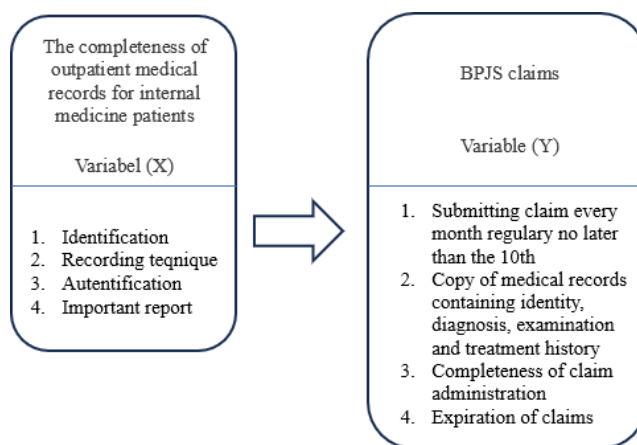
The completeness of outpatient medical records for internal medicine patients

Variabel (X)

1. Identification
2. Recording teqnique
3. Autentification
4. Important report

BPJS claims

Variable (Y)

1. Submitting claim every month regulary no later than the 10th
2. Copy of medical records containing identity, diagnosis, examination and treatment history
3. Completeness of claim administration
4. Expiration of claims